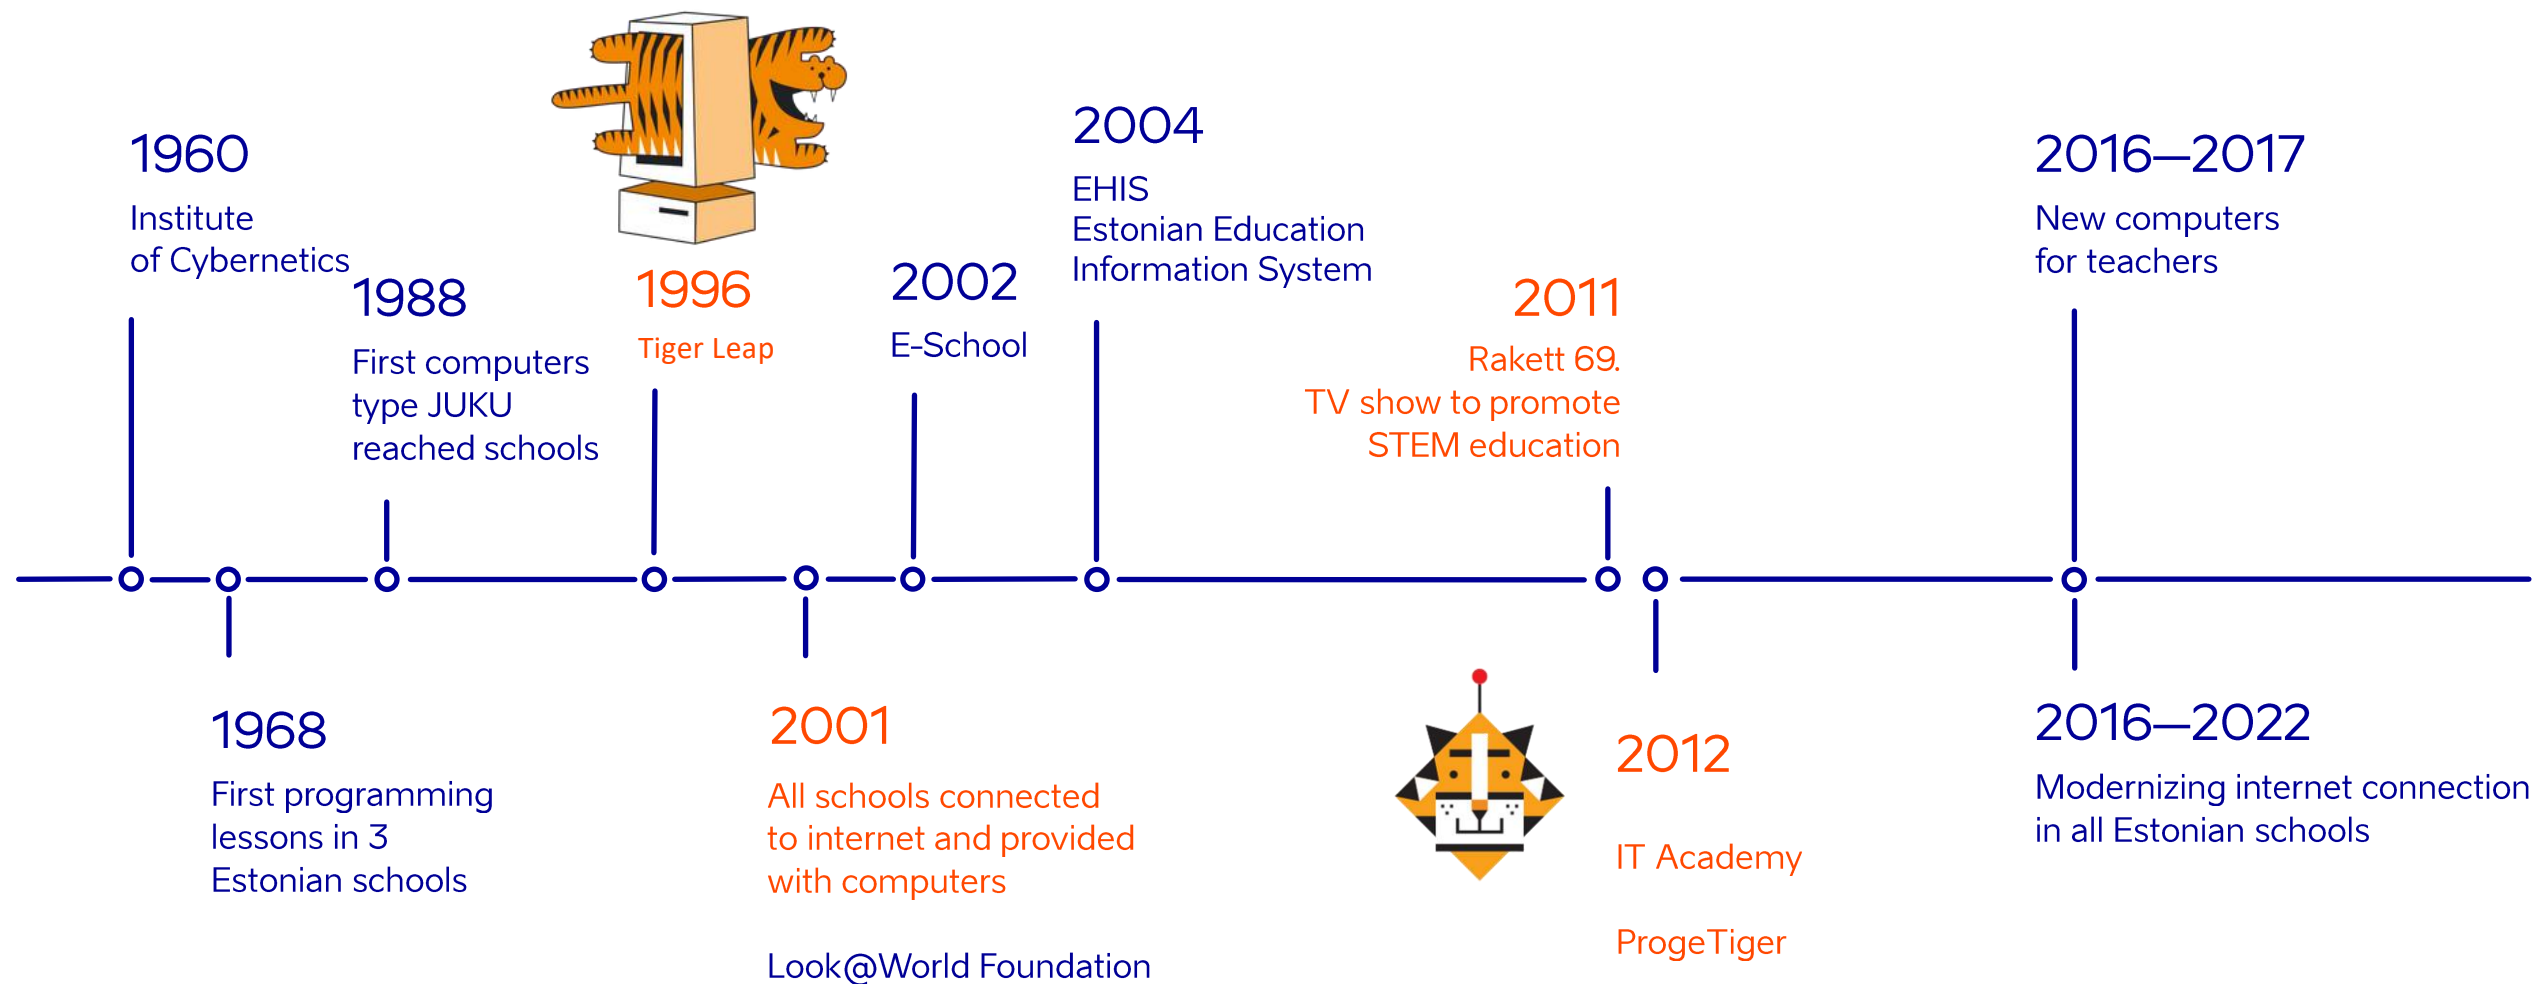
1960
Institute of Cybernetics

1968
First programming lessons in 3 Estonian schools

1988
First computers type JUKU reached schools

1996
Tiger Leap

2001
All schools connected to internet and provided with computers

Look@World Foundation

2002
E-School

2004
EHIS
Estonian Education Information System

2011
Rakett 69.
TV show to promote STEM education

2012
IT Academy

ProgeTiger

2016–2017
New computers for teachers

2016–2022
Modernizing internet connection in all Estonian schools